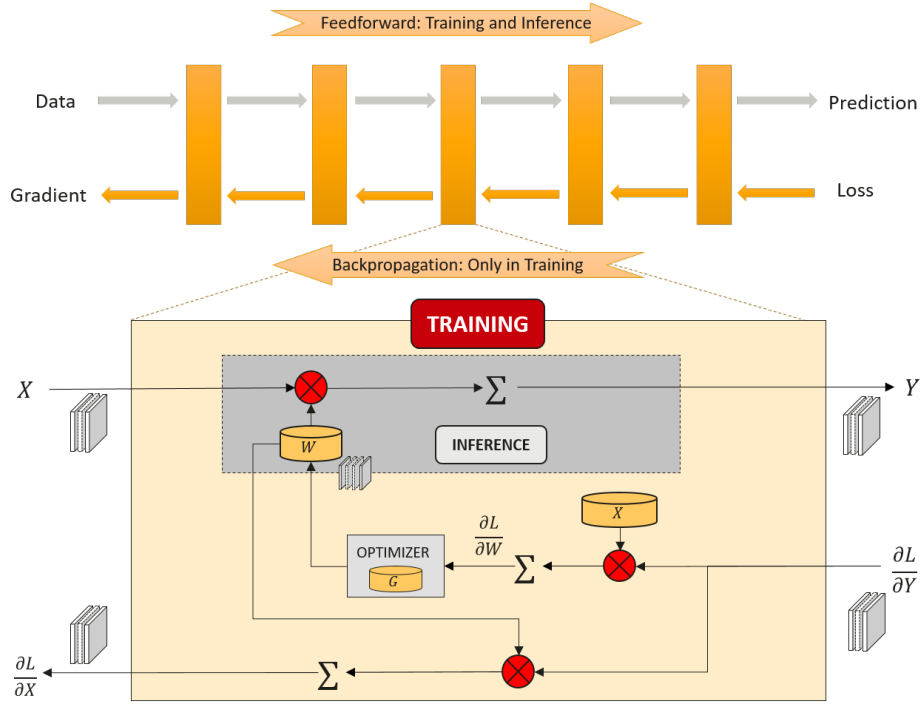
Feedforward: Training and Inference

Data

Prediction

Gradient

Loss

Backpropagation: Only in Training

TRAINING

$X$

$\sum$

$Y$

$W$

INFERENCE

$X$

$\frac{\partial L}{\partial W}$

OPTIMIZER

$G$

$\sum$

$\frac{\partial L}{\partial Y}$

$\frac{\partial L}{\partial X}$

$\sum$